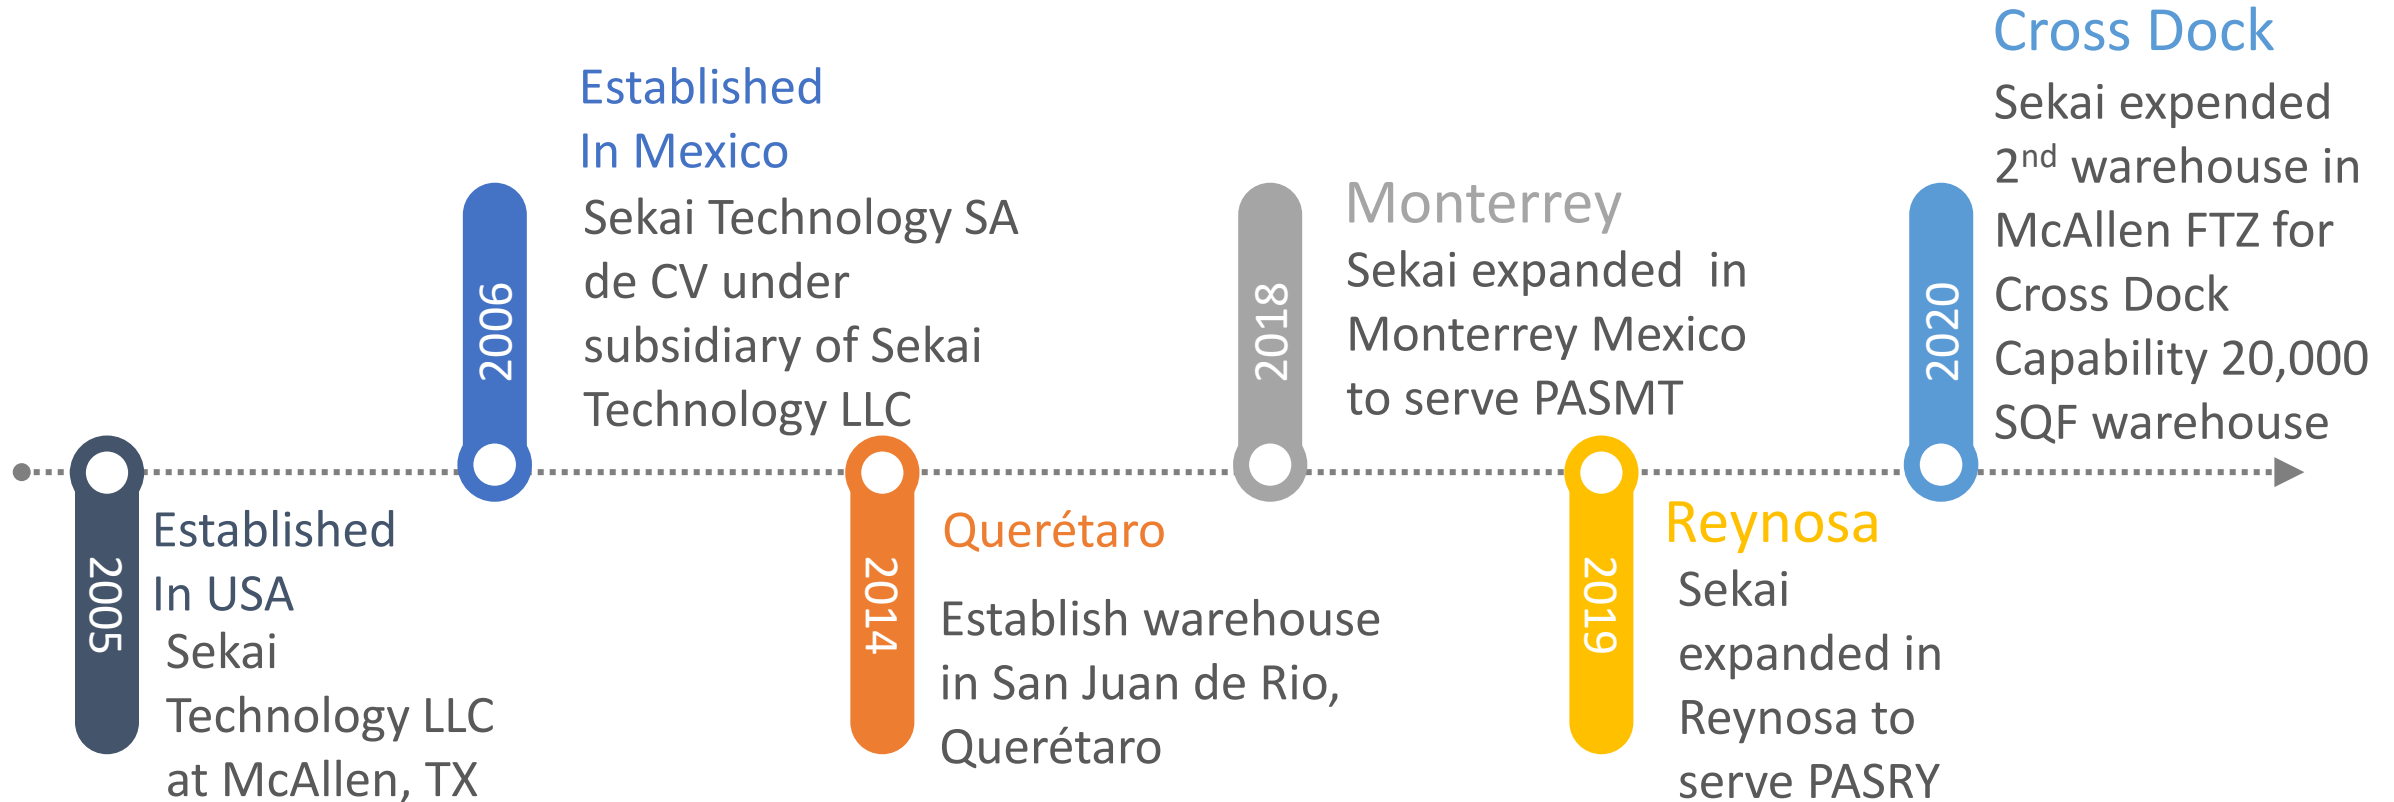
2005

Established
In USA
Sekai Technology LLC at McAllen, TX

2006

Established
In Mexico
Sekai Technology SA de CV under subsidiary of Sekai Technology LLC

2014

Querétaro

Establish warehouse in San Juan de Rio, Querétaro

2018

Monterrey
Sekai expanded in Monterrey Mexico to serve PASMT

2019

Reynosa
Sekai expanded in Reynosa to serve PASRY

2020

Cross Dock
Sekai expended $2^{nd}$ warehouse in McAllen FTZ for Cross Dock Capability 20,000 SQF warehouse